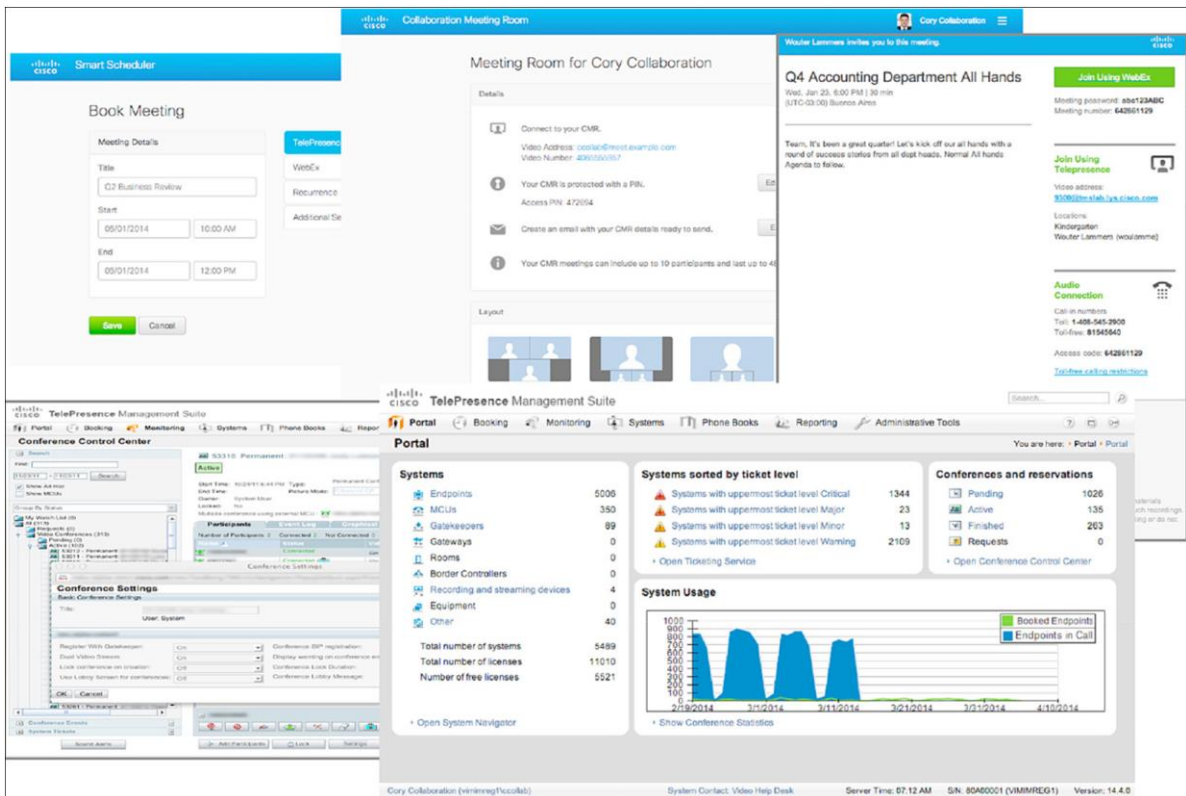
cisco Smart Scheduler

Book Meeting

Meeting Details

Title
Q2 Business Review

Start
05/01/2014 10:00 AM

End
05/01/2014 12:00 PM

TelePresence
WebEx
Recurrence
Additional Se

Save Cancel

cisco Collaboration Meeting Room

Cory Collaboration

Meeting Room for Cory Collaboration

Details

Connect to your CMR.
Video Address: ccollab@mest.example.com
Video Number: 4085550857

Your CMR is protected with a PIN.
Access PIN: 472054

Create an email with your CMR details ready to send.

Your CMR meetings can include up to 10 participants and last up to 48

Layout

Wouter Lammers invites you to this meeting.

Q4 Accounting Department All Hands
Wed, Jan 23, 6:00 PM | 30 min
(UTC-03:00) Buenos Aires

Team, It's been a great quarter! Let's kick off our all hands with a round of success stories from all dept heads. Normal All hands Agenda to follow.

Join Using WebEx

Meeting password: abc123ABC
Meeting number: 642861129

Join Using Telepresence

Video address:
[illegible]

Locations:
Kindergarten
Wouter Lammers (woulamme)

Audio Connection

Call-in numbers
Toll: 1-408-545-2900
Toll-free: 81545640

Access code: 642861129

Toll-free calling restrictions

cisco TelePresence Management Suite
Portal Booking Monitoring Systems Phone Books Repor

Conference Control Center

Conference Settings

User: System

OK Cancel

cisco TelePresence Management Suite

Search...

Portal Booking Monitoring Systems Phone Books Reporting Administrative Tools

Portal

You are here: Portal > Portal

Systems
Endpoints 5006
MCUs 350
Gatekeepers 30
Gateways 0
Rooms 0
Border Controllers 0
Recording and streaming devices 4
Equipment 0
Other 40

Total number of systems 5489
Total number of licenses 11010
Number of free licenses 5521

Open System Navigator

Systems sorted by ticket level
Systems with uppermost ticket level Critical 1344
Systems with uppermost ticket level Major 23
Systems with uppermost ticket level Minor 13
Systems with uppermost ticket level Warning 2109

Open Ticketing Service

Conferences and reservations
Pending 1026
Active 135
Finished 263
Requests 0

Open Conference Control Center

System Usage

1000
900
800
700
600
500
400
300
200
100
0

Booked Endpoints
Endpoints in Call

2/19/2014 3/1/2014 3/11/2014 3/21/2014 3/31/2014 4/10/2014

Show Conference Statistics

Cory Collaboration (vimimreg1\ccollab) System Contact: Video Help Desk Server Time: 07:12 AM S/N: 80A80001 (VIMIMREG1) Version: 14.4.0